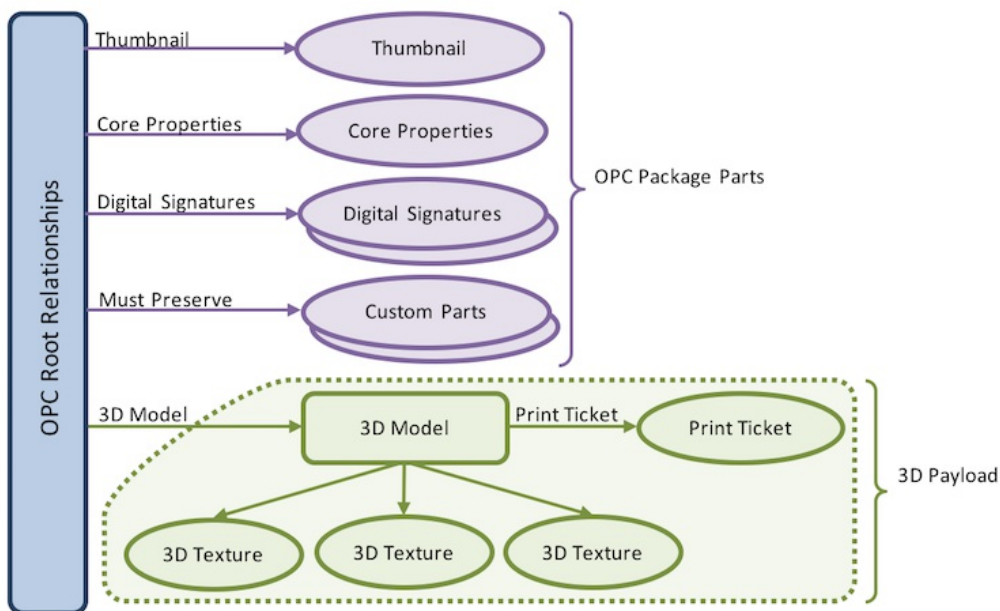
OPC Root Relationships

Thumbnail
Thumbnail

Core Properties
Core Properties

Digital Signatures
Digital Signatures

Must Preserve
Custom Parts

OPC Package Parts

3D Model
3D Model
Print Ticket
Print Ticket

3D Texture
3D Texture
3D Texture

3D Payload